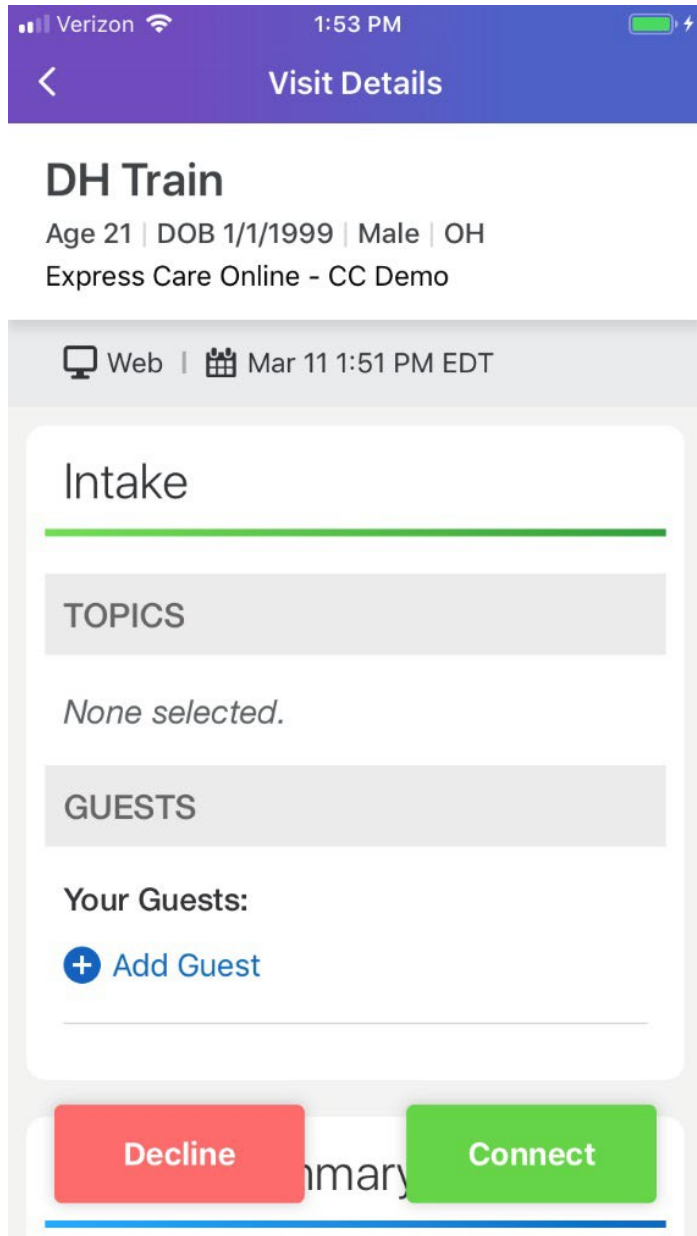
Verizon 1:53 PM

Visit Details

DH Train
Age 21 | DOB 1/1/1999 | Male | OH
Express Care Online - CC Demo

Web | Mar 11 1:51 PM EDT

Intake

TOPICS

None selected.

GUESTS

Your Guests:

Add Guest

Decline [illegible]mary Connect